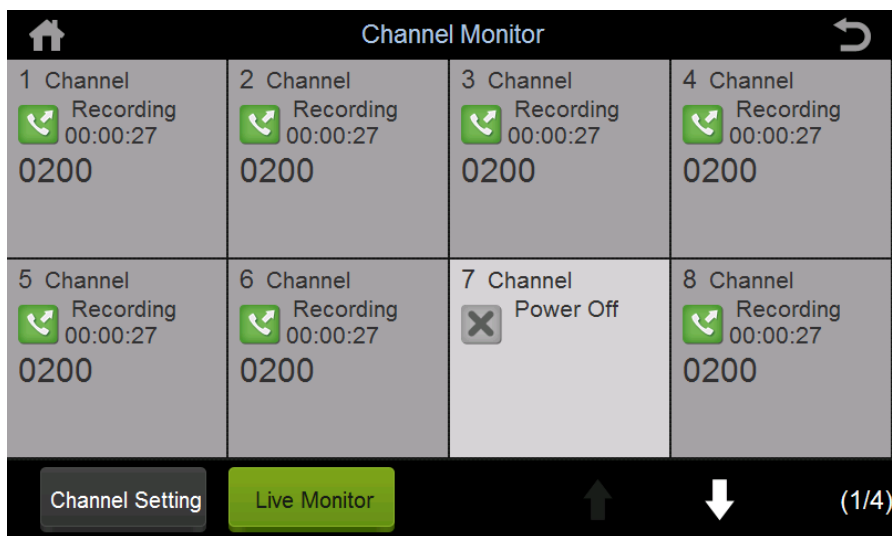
Channel Monitor

1 Channel
Recording
00:00:27
0200

2 Channel
Recording
00:00:27
0200

3 Channel
Recording
00:00:27
0200

4 Channel
Recording
00:00:27
0200

5 Channel
Recording
00:00:27
0200

6 Channel
Recording
00:00:27
0200

7 Channel
Power Off

8 Channel
Recording
00:00:27
0200

Channel Setting
Live Monitor
(1/4)